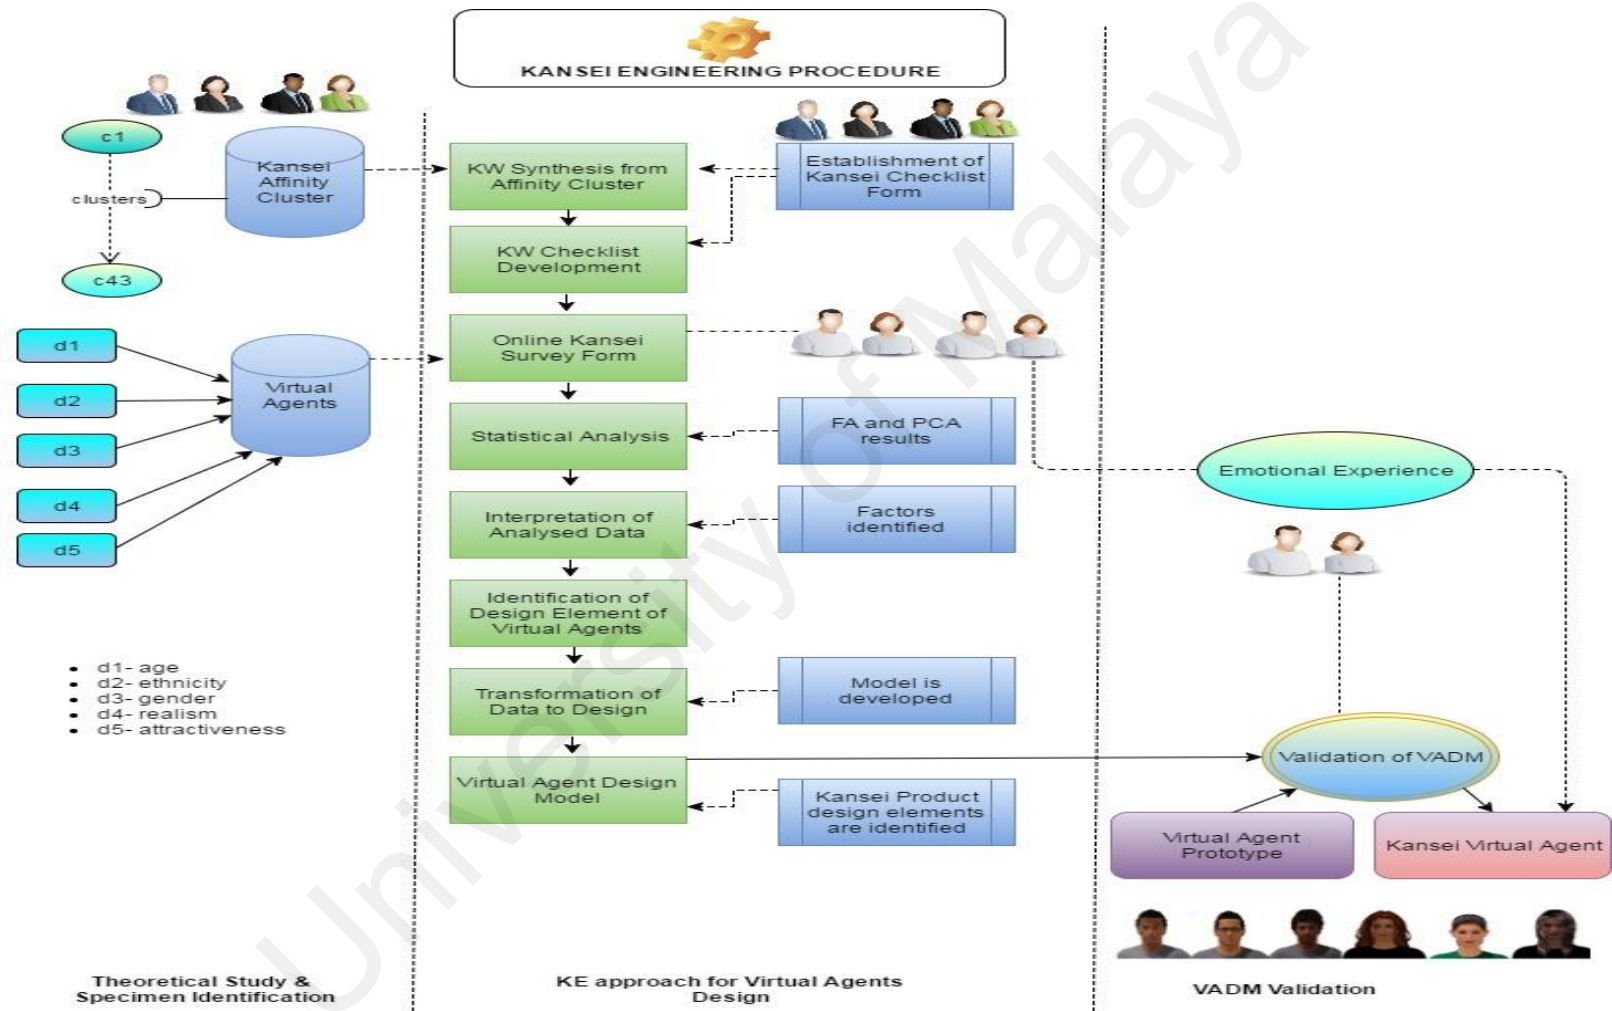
KANSEI ENGINEERING PROCEDURE

c1

clusters

c43

Kansei Affinity Cluster

KW Synthesis from Affinity Cluster

Establishment of Kansei Checklist Form

KW Checklist Development

Online Kansei Survey Form

d1

d2

d3

d4

d5

Virtual Agents

Statistical Analysis

FA and PCA results

Interpretation of Analysed Data

Factors identified

Emotional Experience

Identification of Design Element of Virtual Agents

- d1- age
- d2- ethnicity
- d3- gender
- d4- realism
- d5- attractiveness

Transformation of Data to Design

Model is developed

Virtual Agent Design Model

Kansei Product design elements are identified

Validation of VADM

Virtual Agent Prototype

Kansei Virtual Agent

Theoretical Study & Specimen Identification

KE approach for Virtual Agents Design

VADM Validation

University of Malaya